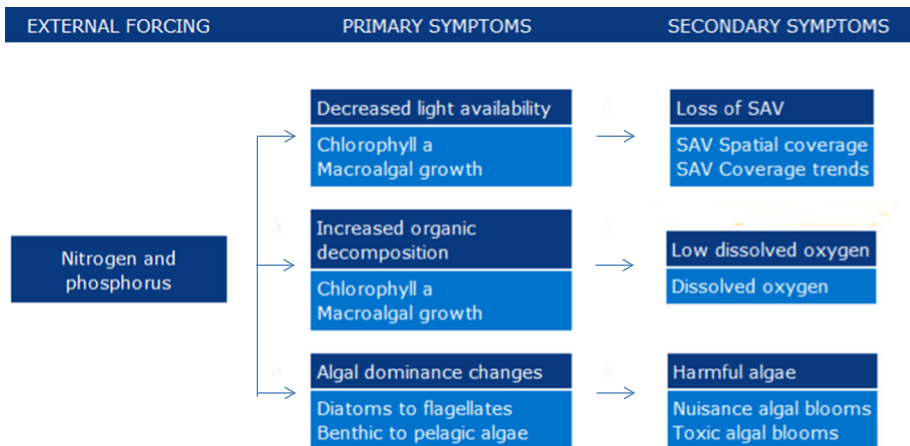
EXTERNAL FORCING PRIMARY SYMPTOMS SECONDARY SYMPTOMS

Nitrogen and phosphorus

Decreased light availability

Chlorophyll a
Macroalgal growth

Loss of SAV

SAV Spatial coverage
SAV Coverage trends

Increased organic decomposition

Chlorophyll a
Macroalgal growth

Low dissolved oxygen

Dissolved oxygen

Algal dominance changes

Diatoms to flagellates
Benthic to pelagic algae

Harmful algae

Nuisance algal blooms
Toxic algal blooms